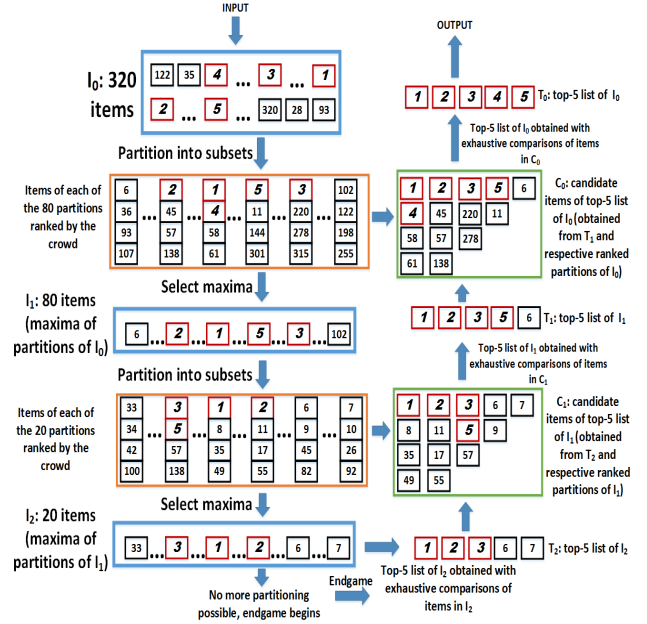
INPUT

$I_0$: 320 items

122 35 4 … 3 … 1
2 … 5 … 320 28 93

Partition into subsets

Items of each of the 80 partitions ranked by the crowd

| 6 | | 2 | | 1 | | 5 | | 3 | | 102 |
|---|---|---|---|---|---|---|---|---|---|---|
| 36 | … | 45 | … | 4 | … | 11 | … | 220 | … | 122 |
| 93 | | 57 | | 58 | | 144 | | 278 | | 198 |
| 107 | | 138 | | 61 | | 301 | | 315 | | 255 |

Select maxima

$I_1$: 80 items (maxima of partitions of $I_0$)

6 … 2 … 1 … 5 … 3 … 102

Partition into subsets

Items of each of the 20 partitions ranked by the crowd

| 33 | | 3 | | 1 | | 2 | | 6 | | 7 |
|---|---|---|---|---|---|---|---|---|---|---|
| 34 | … | 5 | … | 8 | … | 11 | … | 9 | … | 10 |
| 42 | | 57 | | 35 | | 17 | | 45 | | 26 |
| 100 | | 138 | | 49 | | 55 | | 82 | | 92 |

Select maxima

$I_2$: 20 items (maxima of partitions of $I_1$)

33 … 3 … 1 … 2 … 6 … 7

No more partitioning possible, endgame begins

Endgame

OUTPUT

1 2 3 4 5 $T_0$: top-5 list of $I_0$

Top-5 list of $I_0$ obtained with exhaustive comparisons of items in $C_0$

| 1 | 2 | 3 | 5 | 6 |
|---|---|---|---|---|
| 4 | 45 | 220 | 11 | |
| 58 | 57 | 278 | | |
| 61 | 138 | | | |

$C_0$: candidate items of top-5 list of $I_0$(obtained from $T_1$ and respective ranked partitions of $I_0$)

1 2 3 5 6 $T_1$: top-5 list of $I_1$

Top-5 list of $I_1$ obtained with exhaustive comparisons of items in $C_1$

| 1 | 2 | 3 | 6 | 7 |
|---|---|---|---|---|
| 8 | 11 | 5 | 9 | |
| 35 | 17 | 57 | | |
| 49 | 55 | | | |

$C_1$: candidate items of top-5 list of $I_1$(obtained from $T_2$ and respective ranked partitions of $I_1$)

1 2 3 6 7 $T_2$: top-5 list of $I_2$

Top-5 list of $I_2$ obtained with exhaustive comparisons of items in $I_2$